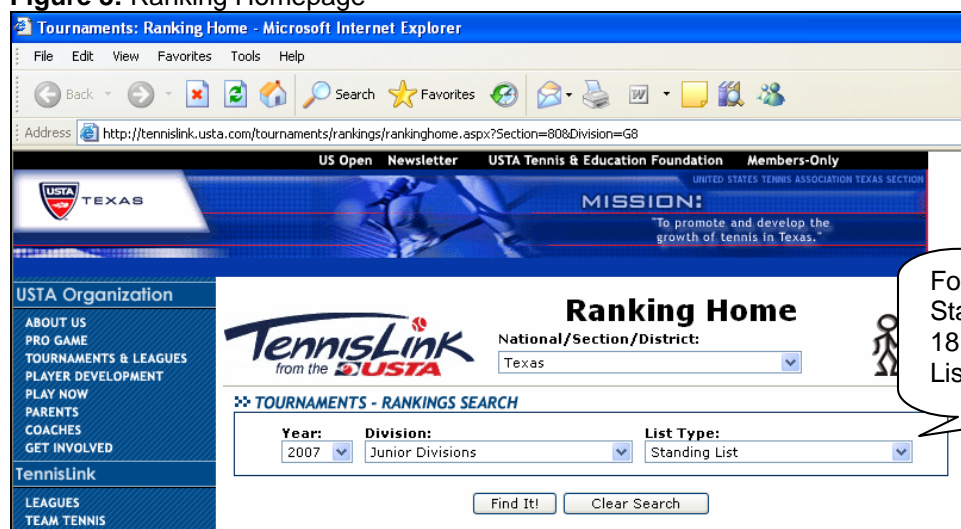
Figure 3: Ranking Homepage

Tournaments: Ranking Home - Microsoft Internet Explorer

File Edit View Favorites Tools Help

Back Search Favorites

Address http://tennislink.usta.com/tournaments/rankings/rankinghome.aspx?Section=80&Division=G8

US Open Newsletter USTA Tennis & Education Foundation Members-Only

USTA TEXAS

UNITED STATES TENNIS ASSOCIATION TEXAS SECTION

MISSION:
"To promote and develop the growth of tennis in Texas."

USTA Organization
ABOUT US
PRO GAME
TOURNAMENTS & LEAGUES
PLAYER DEVELOPMENT
PLAY NOW
PARENTS
COACHES
GET INVOLVED

TennisLink
LEAGUES
TEAM TENNIS

TennisLink from the USTA

Ranking Home

National/Section/District:
Texas

TOURNAMENTS - RANKINGS SEARCH

Year: 2007
Division: Junior Divisions
List Type: Standing List

Find It! Clear Search

Fo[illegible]
Sta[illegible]
18 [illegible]
Lis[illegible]